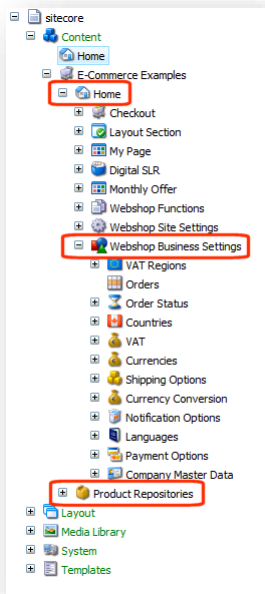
sitecore
Content
Home
E-Commerce Examples
Home
Checkout
Layout Section
My Page
Digital SLR
Monthly Offer
Webshop Functions
Webshop Site Settings
Webshop Business Settings
VAT Regions
Orders
Order Status
Countries
VAT
Currencies
Shipping Options
Currency Conversion
Notification Options
Languages
Payment Options
Company Master Data
Product Repositories
Layout
Media Library
System
Templates